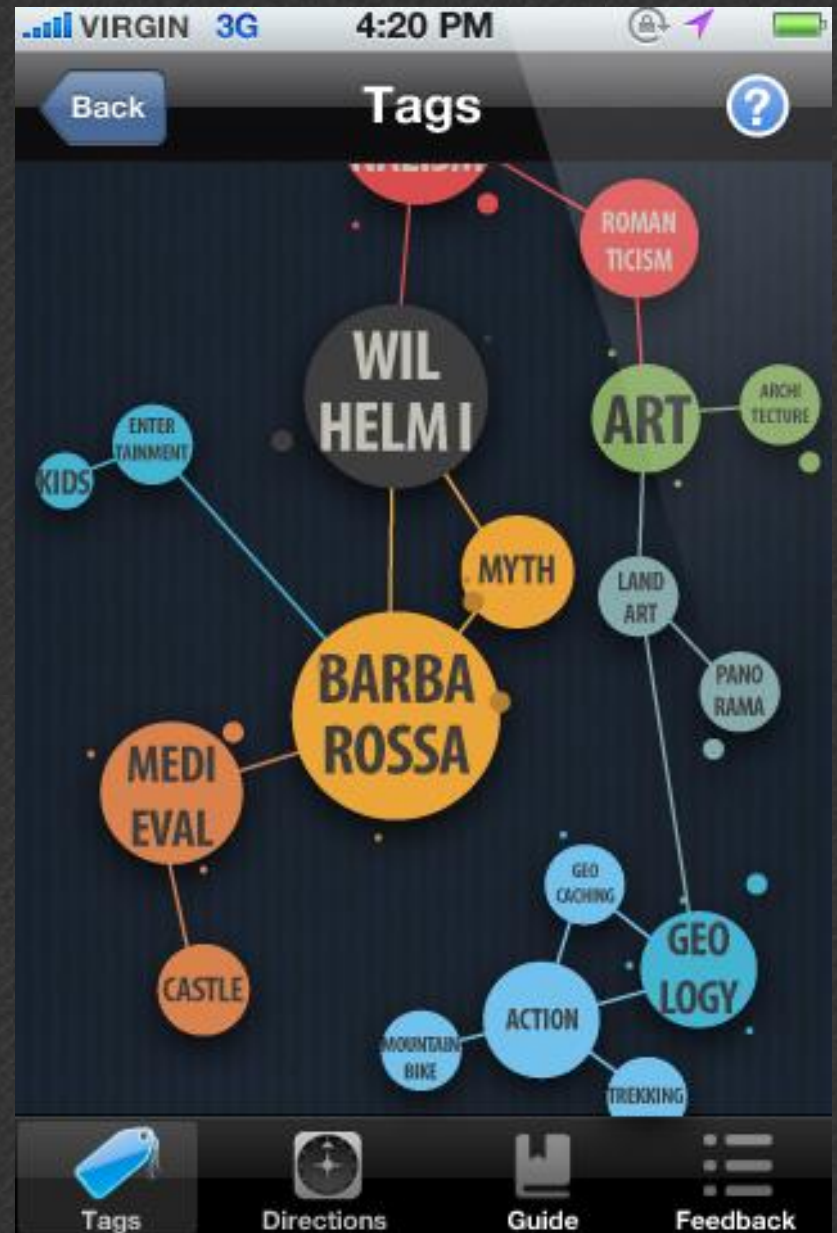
VIRGIN 3G 4:20 PM

Back

Tags

?

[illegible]

ROMAN TICISM

WIL HELM I

ART

ARCHI TECTURE

ENTER TAINMENT

KIDS

MYTH

LAND ART

BARBA ROSSA

PANO RAMA

MEDI EVAL

GEO CACHING

GEO LOGY

CASTLE

ACTION

MOUNTAIN BIKE

TREKKING

Tags

Directions

Guide

Feedback